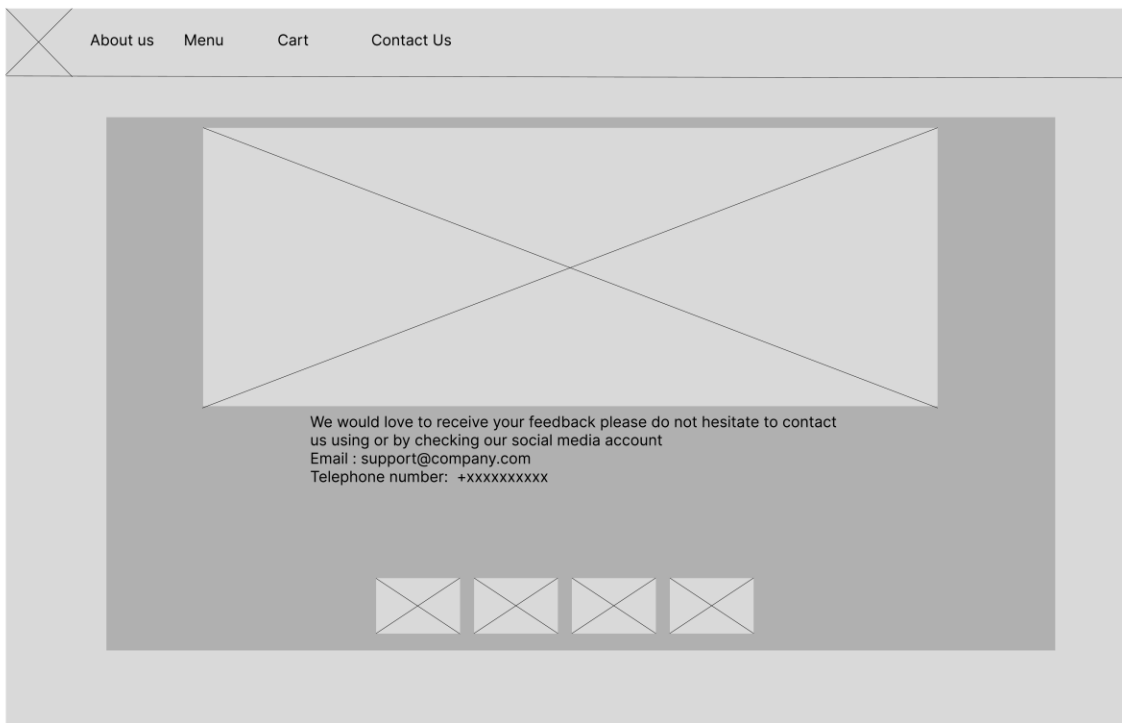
About us Menu Cart Contact Us

We would love to receive your feedback please do not hesitate to contact us using or by checking our social media account
Email : support@company.com
Telephone number: +xxxxxxxxxx